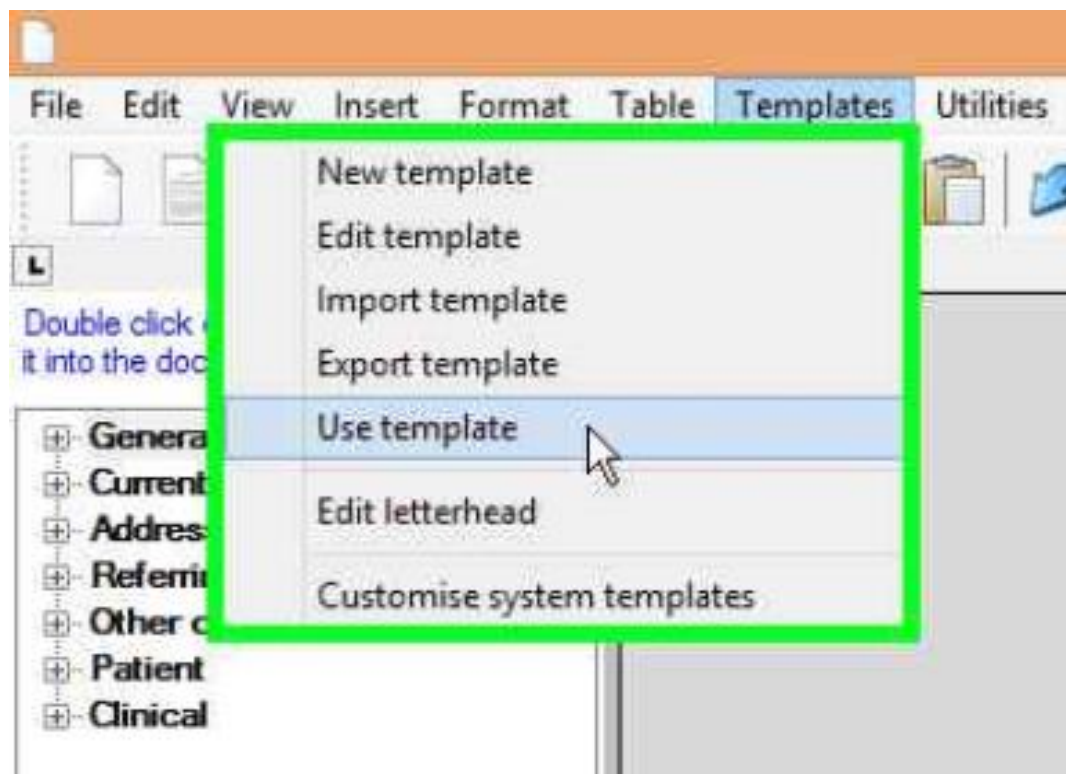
File Edit View Insert Format Table Templates Utilities

L

Double click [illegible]
it into the doc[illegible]

Genera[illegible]
Current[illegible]
Addres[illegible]
Referri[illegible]
Other c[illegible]
Patient
Clinical

New template
Edit template
Import template
Export template
Use template
Edit letterhead
Customise system templates